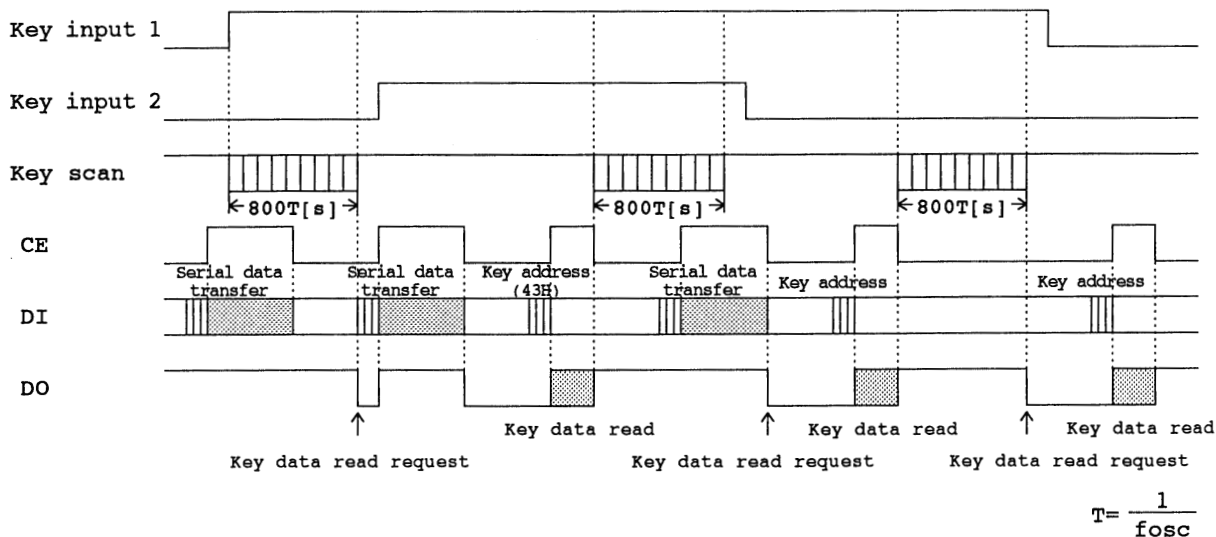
Key input 1

Key input 2

Key scan

800T[s]

800T[s]

800T[s]

CE

Serial data transfer

Serial data transfer

Key address (43H)

Serial data transfer

Key address

Key address

DI

DO

Key data read

Key data read

Key data read

Key data read request

Key data read request

Key data read request

$T=\frac{1}{fosc}$